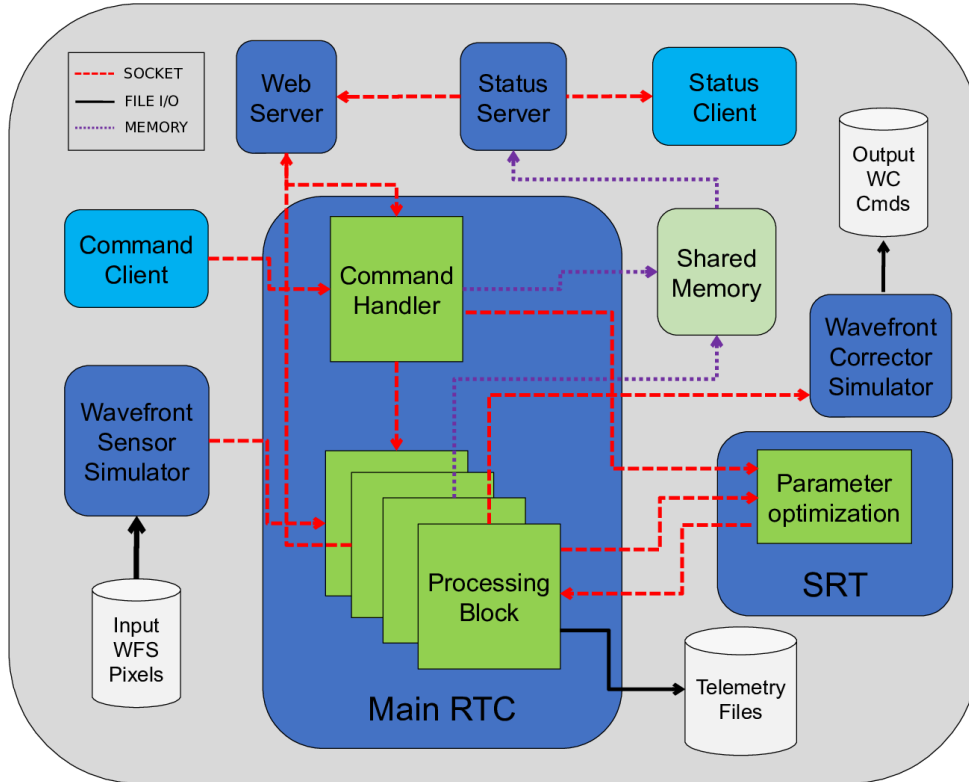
SOCKET
FILE I/O
MEMORY

Web Server

Status Server

Status Client

Output WC Cmds

Command Client

Command Handler

Shared Memory

Wavefront Corrector Simulator

Wavefront Sensor Simulator

Parameter optimization

SRT

Processing Block

Input WFS Pixels

Telemetry Files

Main RTC